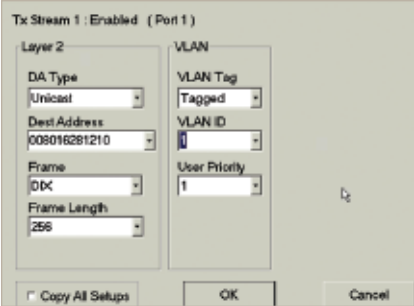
Tx Stream 1 : Enabled ( Port 1 )

Layer 2

DA Type

Unicast

Dest Address

008016281210

Frame

DIX

Frame Length

256

VLAN

VLAN Tag

Tagged

VLAN ID

1

User Priority

1

Copy All Setups

OK

Cancel